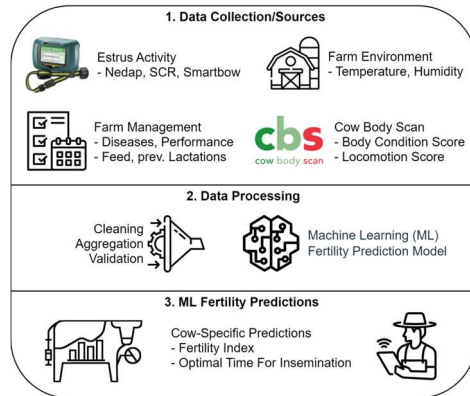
1. Data Collection/Sources

Estrus Activity
- Nedap, SCR, Smartbow

Farm Environment
- Temperature, Humidity

Farm Management
- Diseases, Performance
- Feed, prev. Lactations

cbs
cow body scan

Cow Body Scan
- Body Condition Score
- Locomotion Score

2. Data Processing

Cleaning
Aggregation
Validation

Machine Learning (ML)
Fertility Prediction Model

3. ML Fertility Predictions

Cow-Specific Predictions
- Fertility Index
- Optimal Time For Insemination